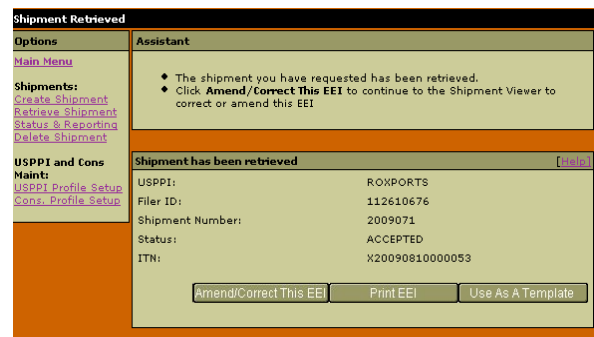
Shipment Retrieved

Options

Main Menu

Shipments:
Create Shipment
Retrieve Shipment
Status & Reporting
Delete Shipment

USPPI and Cons Maint:
USPPI Profile Setup
Cons. Profile Setup

Assistant

- The shipment you have requested has been retrieved.
- Click **Amend/Correct This EEI** to continue to the Shipment Viewer to correct or amend this EEI

Shipment has been retrieved [Help]

| | |
|---|---|
| USPPI: | ROXPORTS |
| Filer ID: | 112610676 |
| Shipment Number: | 2009071 |
| Status: | ACCEPTED |
| ITN: | X20090810000053 |

Amend/Correct This EEI | Print EEI | Use As A Template